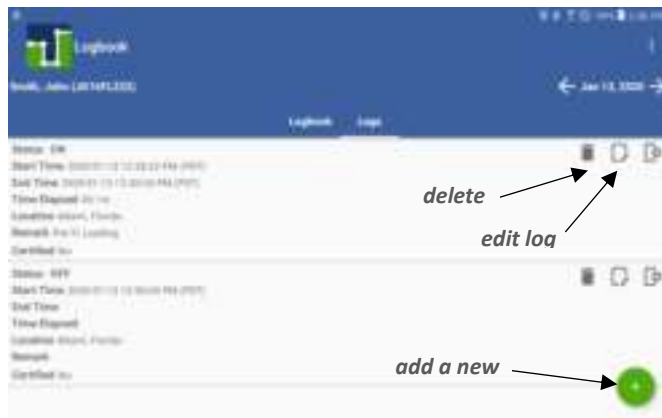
Logbook

Smith, John (2016FL222)

← Jan 13, 2020 →

Logbook Logs

Status: ON
Start Time: 2020-01-13 12:58:23 PM (PST)
End Time: 2020-01-13 13:00:00 PM (PST)
Time Elapsed: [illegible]
Location: Miami, Florida
Remark: Pre-Ti Loading
Certified: No

delete

edit log

Status: OFF
Start Time: 2020-01-13 13:00:00 PM (PST)
End Time:
Time Elapsed:
Location: Miami, Florida
Remark:
Certified: No

add a new

+